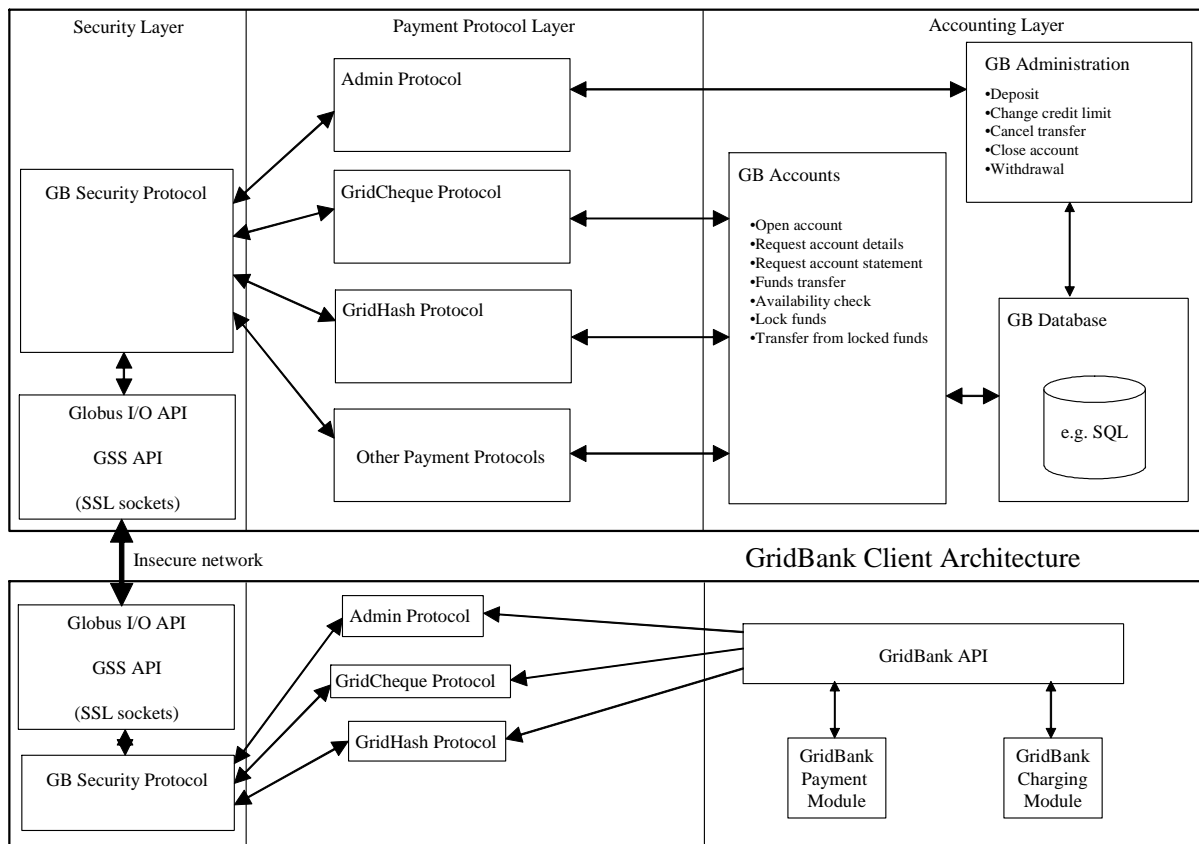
Security Layer

Payment Protocol Layer

Accounting Layer

Admin Protocol

GB Administration
•Deposit
•Change credit limit
•Cancel transfer
•Close account
•Withdrawal

GB Security Protocol

GridCheque Protocol

GB Accounts

•Open account
•Request account details
•Request account statement
•Funds transfer
•Availability check
•Lock funds
•Transfer from locked funds

GridHash Protocol

GB Database

e.g. SQL

Globus I/O API
GSS API
(SSL sockets)

Other Payment Protocols

Insecure network

GridBank Client Architecture

Globus I/O API
GSS API
(SSL sockets)

Admin Protocol

GridCheque Protocol

GridBank API

GridHash Protocol

GB Security Protocol

GridBank Payment Module

GridBank Charging Module